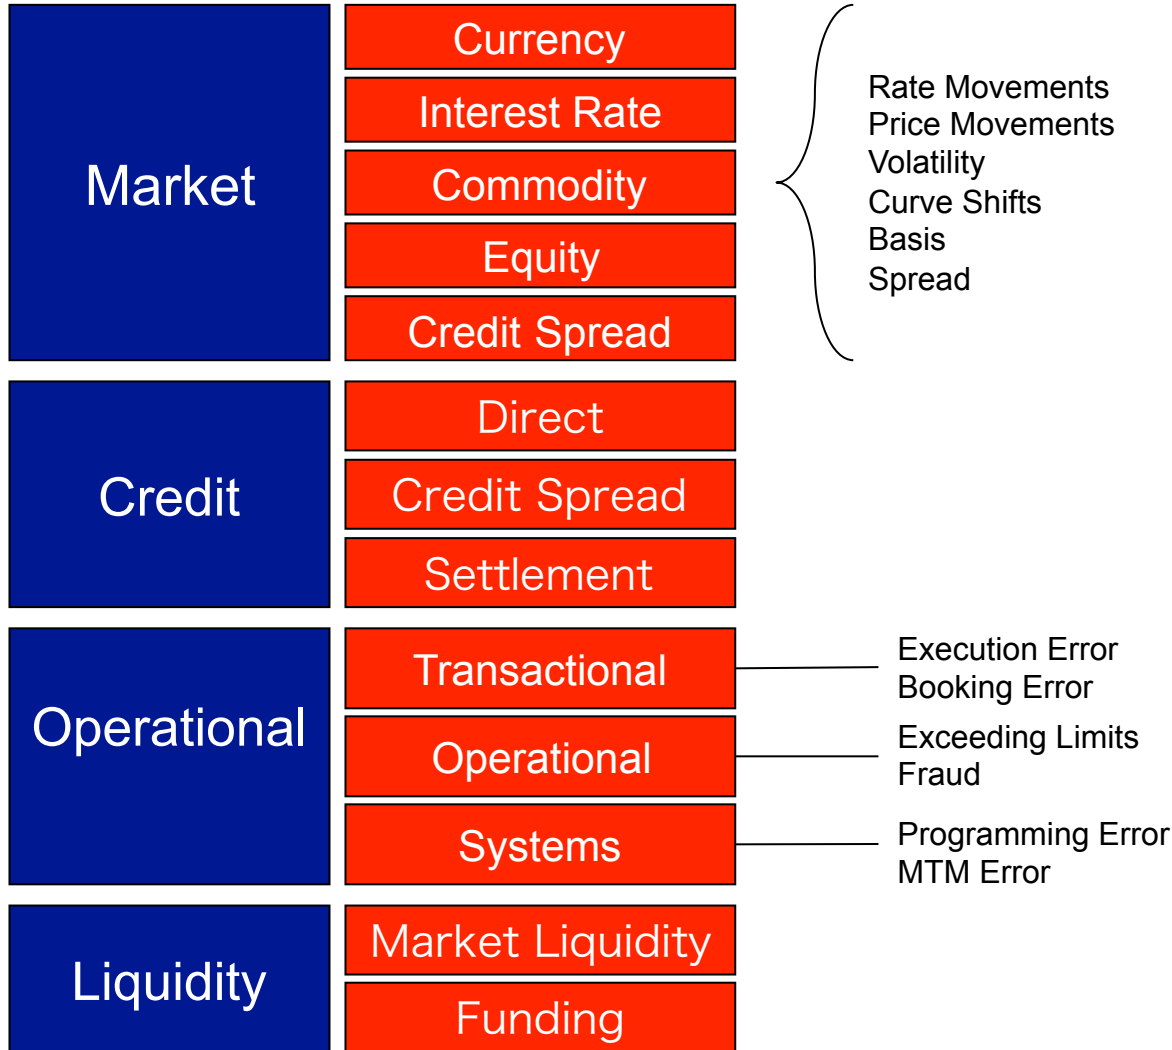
Market

Currency
Interest Rate
Commodity
Equity
Credit Spread

Rate Movements
Price Movements
Volatility
Curve Shifts
Basis
Spread

Credit

Direct
Credit Spread
Settlement

Operational

Transactional
Operational
Systems

Execution Error
Booking Error

Exceeding Limits
Fraud

Programming Error
MTM Error

Liquidity

Market Liquidity
Funding